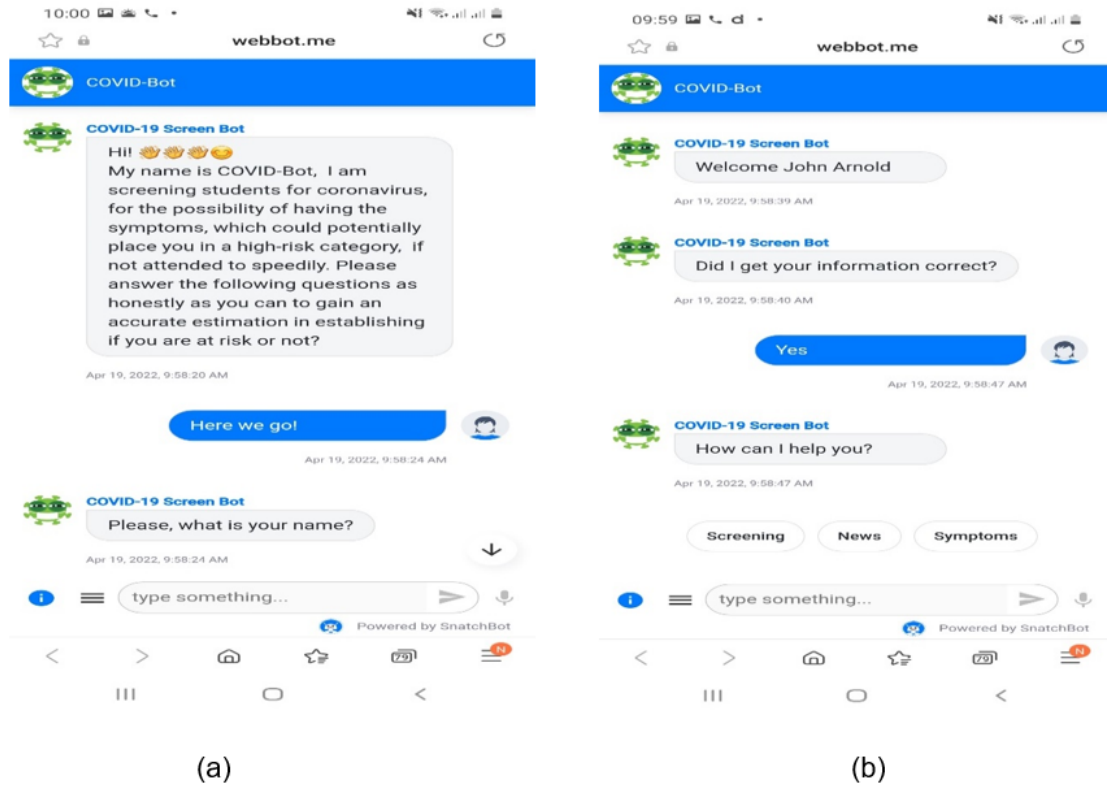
10:00

webbot.me

COVID-Bot

COVID-19 Screen Bot
Hi! 👋👋👋😊
My name is COVID-Bot, I am screening students for coronavirus, for the possibility of having the symptoms, which could potentially place you in a high-risk category, if not attended to speedily. Please answer the following questions as honestly as you can to gain an accurate estimation in establishing if you are at risk or not?

Apr 19, 2022, 9:58:20 AM

Here we go!

Apr 19, 2022, 9:58:24 AM

COVID-19 Screen Bot
Please, what is your name?

Apr 19, 2022, 9:58:24 AM

type something...

Powered by SnatchBot

79

N

(a)

09:59

webbot.me

COVID-Bot

COVID-19 Screen Bot
Welcome John Arnold

Apr 19, 2022, 9:58:39 AM

COVID-19 Screen Bot
Did I get your information correct?

Apr 19, 2022, 9:58:40 AM

Yes

Apr 19, 2022, 9:58:47 AM

COVID-19 Screen Bot
How can I help you?

Apr 19, 2022, 9:58:47 AM

Screening News Symptoms

type something...

Powered by SnatchBot

79

N

(b)